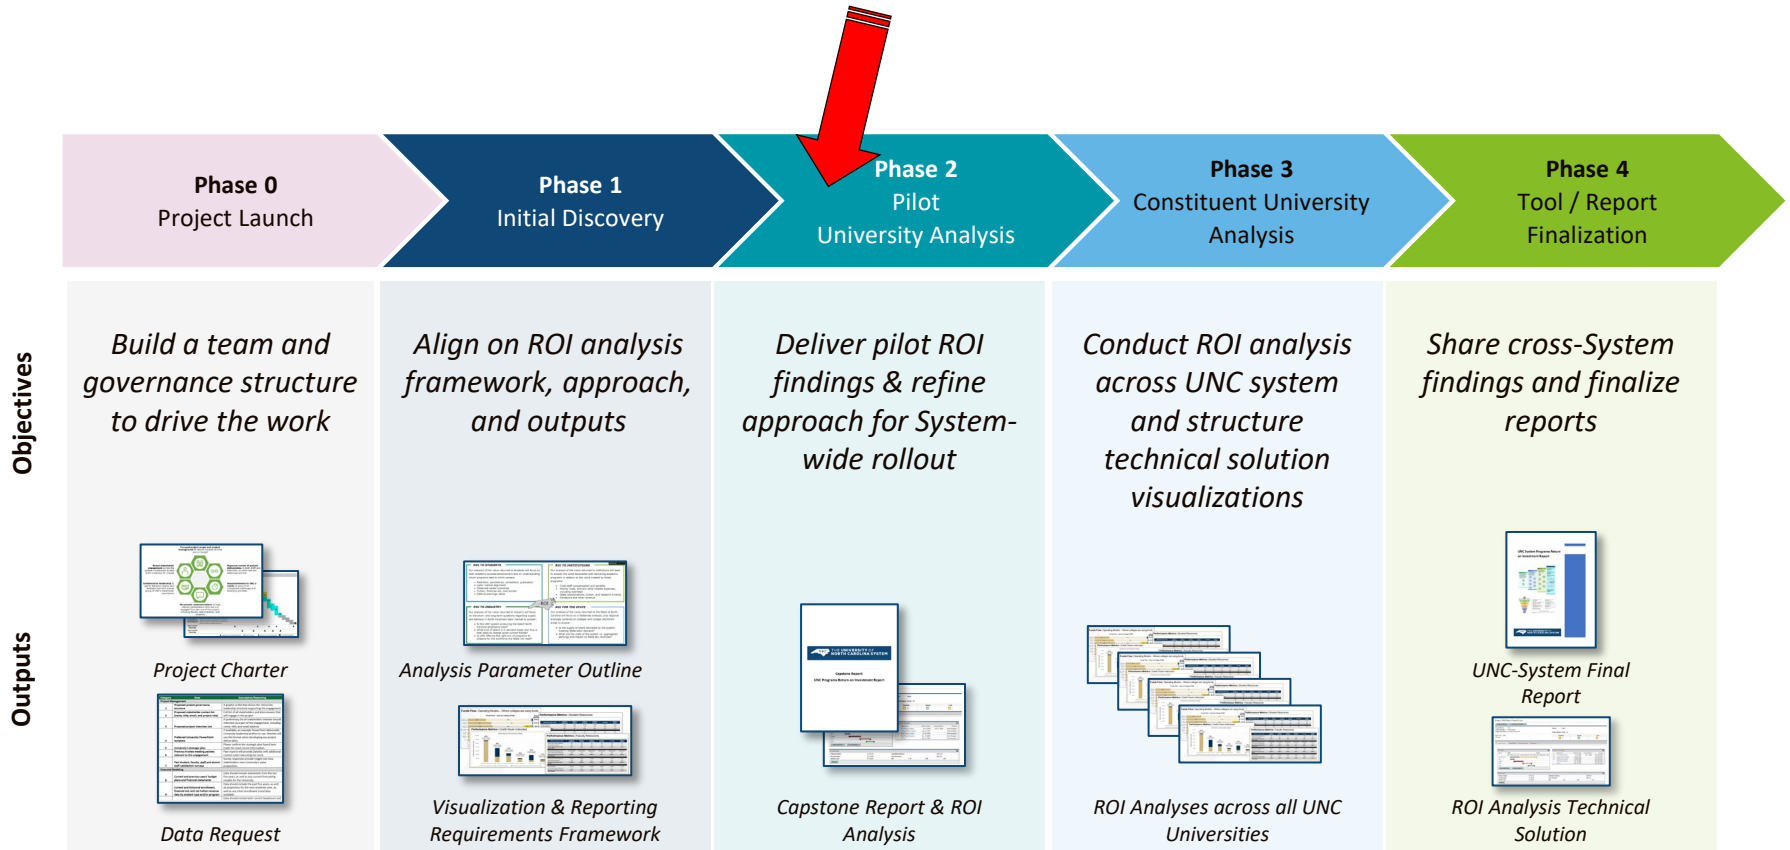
Phase 0
Project Launch

Phase 1
Initial Discovery

Phase 2
Pilot
University Analysis

Phase 3
Constituent University
Analysis

Phase 4
Tool / Report
Finalization

Objectives

Build a team and governance structure to drive the work

Align on ROI analysis framework, approach, and outputs

Deliver pilot ROI findings & refine approach for System-wide rollout

Conduct ROI analysis across UNC system and structure technical solution visualizations

Share cross-System findings and finalize reports

Outputs

Project Charter

Data Request

Analysis Parameter Outline

Visualization & Reporting Requirements Framework

Capstone Report & ROI Analysis

ROI Analyses across all UNC Universities

UNC-System Final Report

ROI Analysis Technical Solution